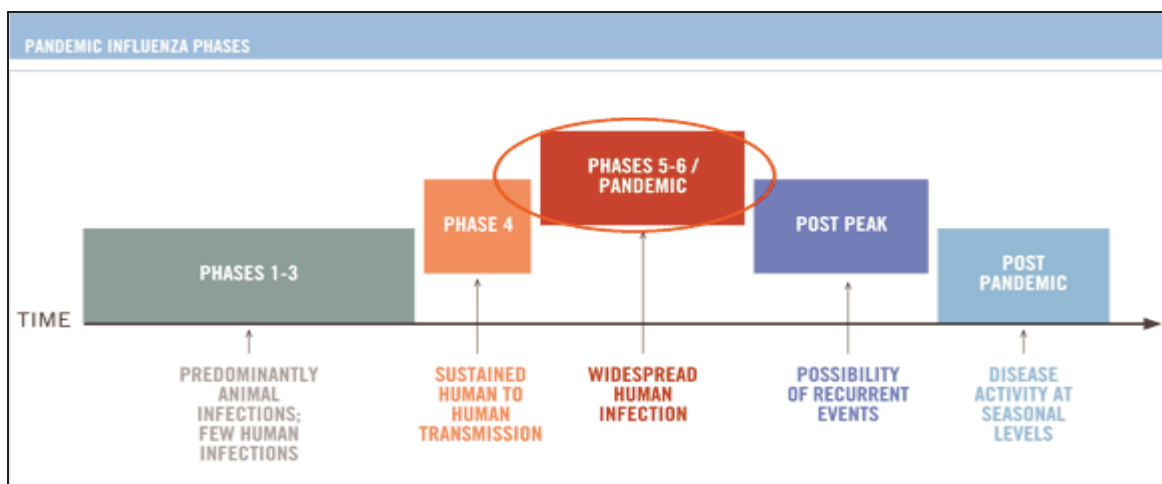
PANDEMIC INFLUENZA PHASES

PHASES 1-3

PHASE 4

PHASES 5-6 / PANDEMIC

POST PEAK

POST PANDEMIC

TIME

PREDOMINANTLY ANIMAL INFECTIONS; FEW HUMAN INFECTIONS

SUSTAINED HUMAN TO HUMAN TRANSMISSION

WIDESPREAD HUMAN INFECTION

POSSIBILITY OF RECURRENT EVENTS

DISEASE ACTIVITY AT SEASONAL LEVELS